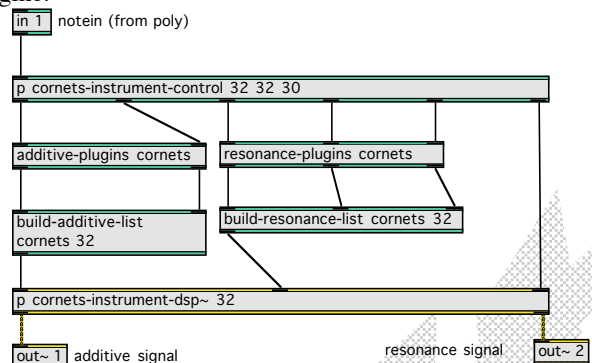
in 1 notein (from poly)

p cornets-instrument-control 32 32 30

additive-plugins cornets

resonance-plugins cornets

build-additive-list cornets 32

build-resonance-list cornets 32

p cornets-instrument-dsp~ 32

out~ 1 additive signal

resonance signal out~ 2